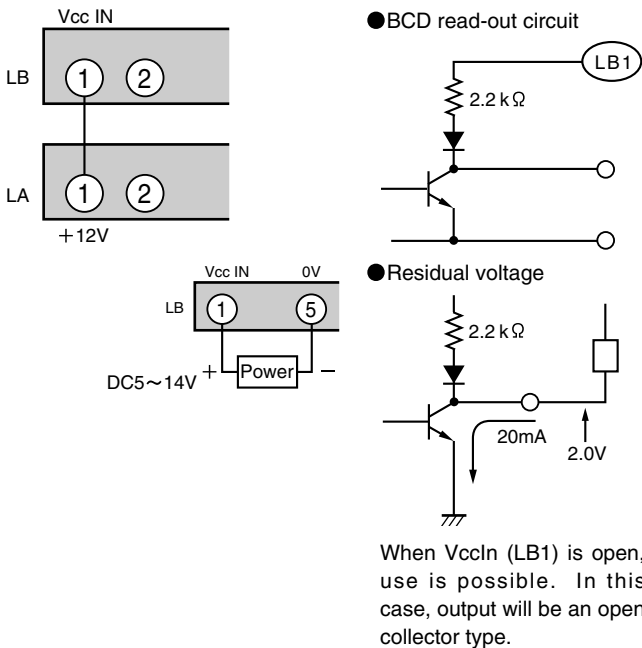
Vcc IN

LB ① ②

LA ① ②

+12V

Vcc IN 0V

LB ① ⑤

DC5～14V + Power –

●BCD read-out circuit

LB1

2.2 kΩ

●Residual voltage

2.2 kΩ

20mA

2.0V

When VccIn (LB1) is open, use is possible. In this case, output will be an open collector type.